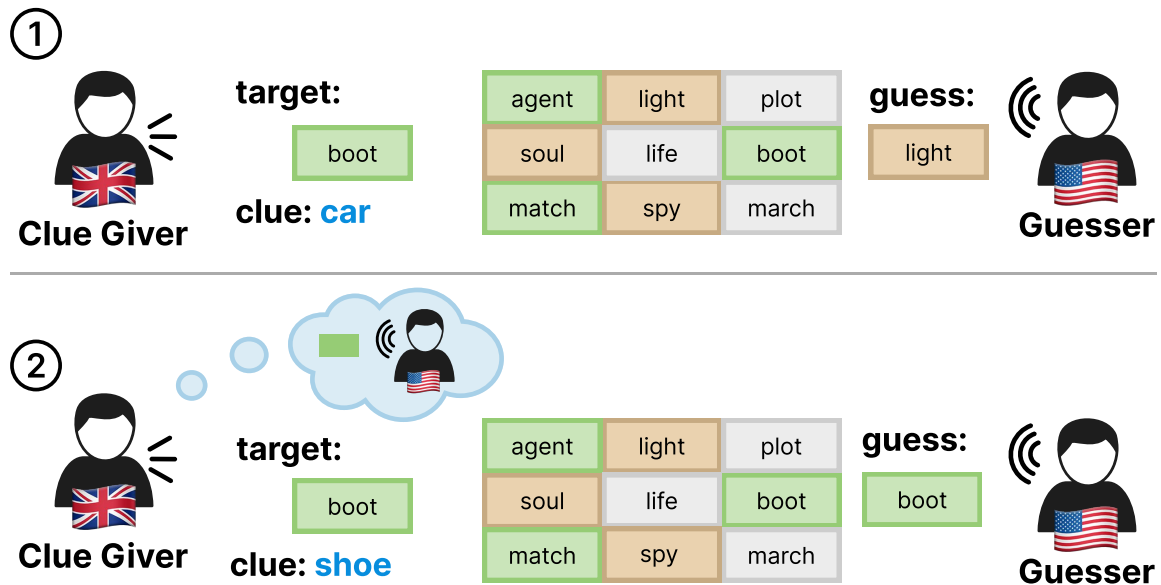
1

Clue Giver

target:

boot

clue: car

| agent | light | plot |
|---|---|---|
| soul | life | boot |
| match | spy | march |

guess:

light

Guesser

2

Clue Giver

target:

boot

clue: shoe

| agent | light | plot |
|---|---|---|
| soul | life | boot |
| match | spy | march |

guess:

boot

Guesser